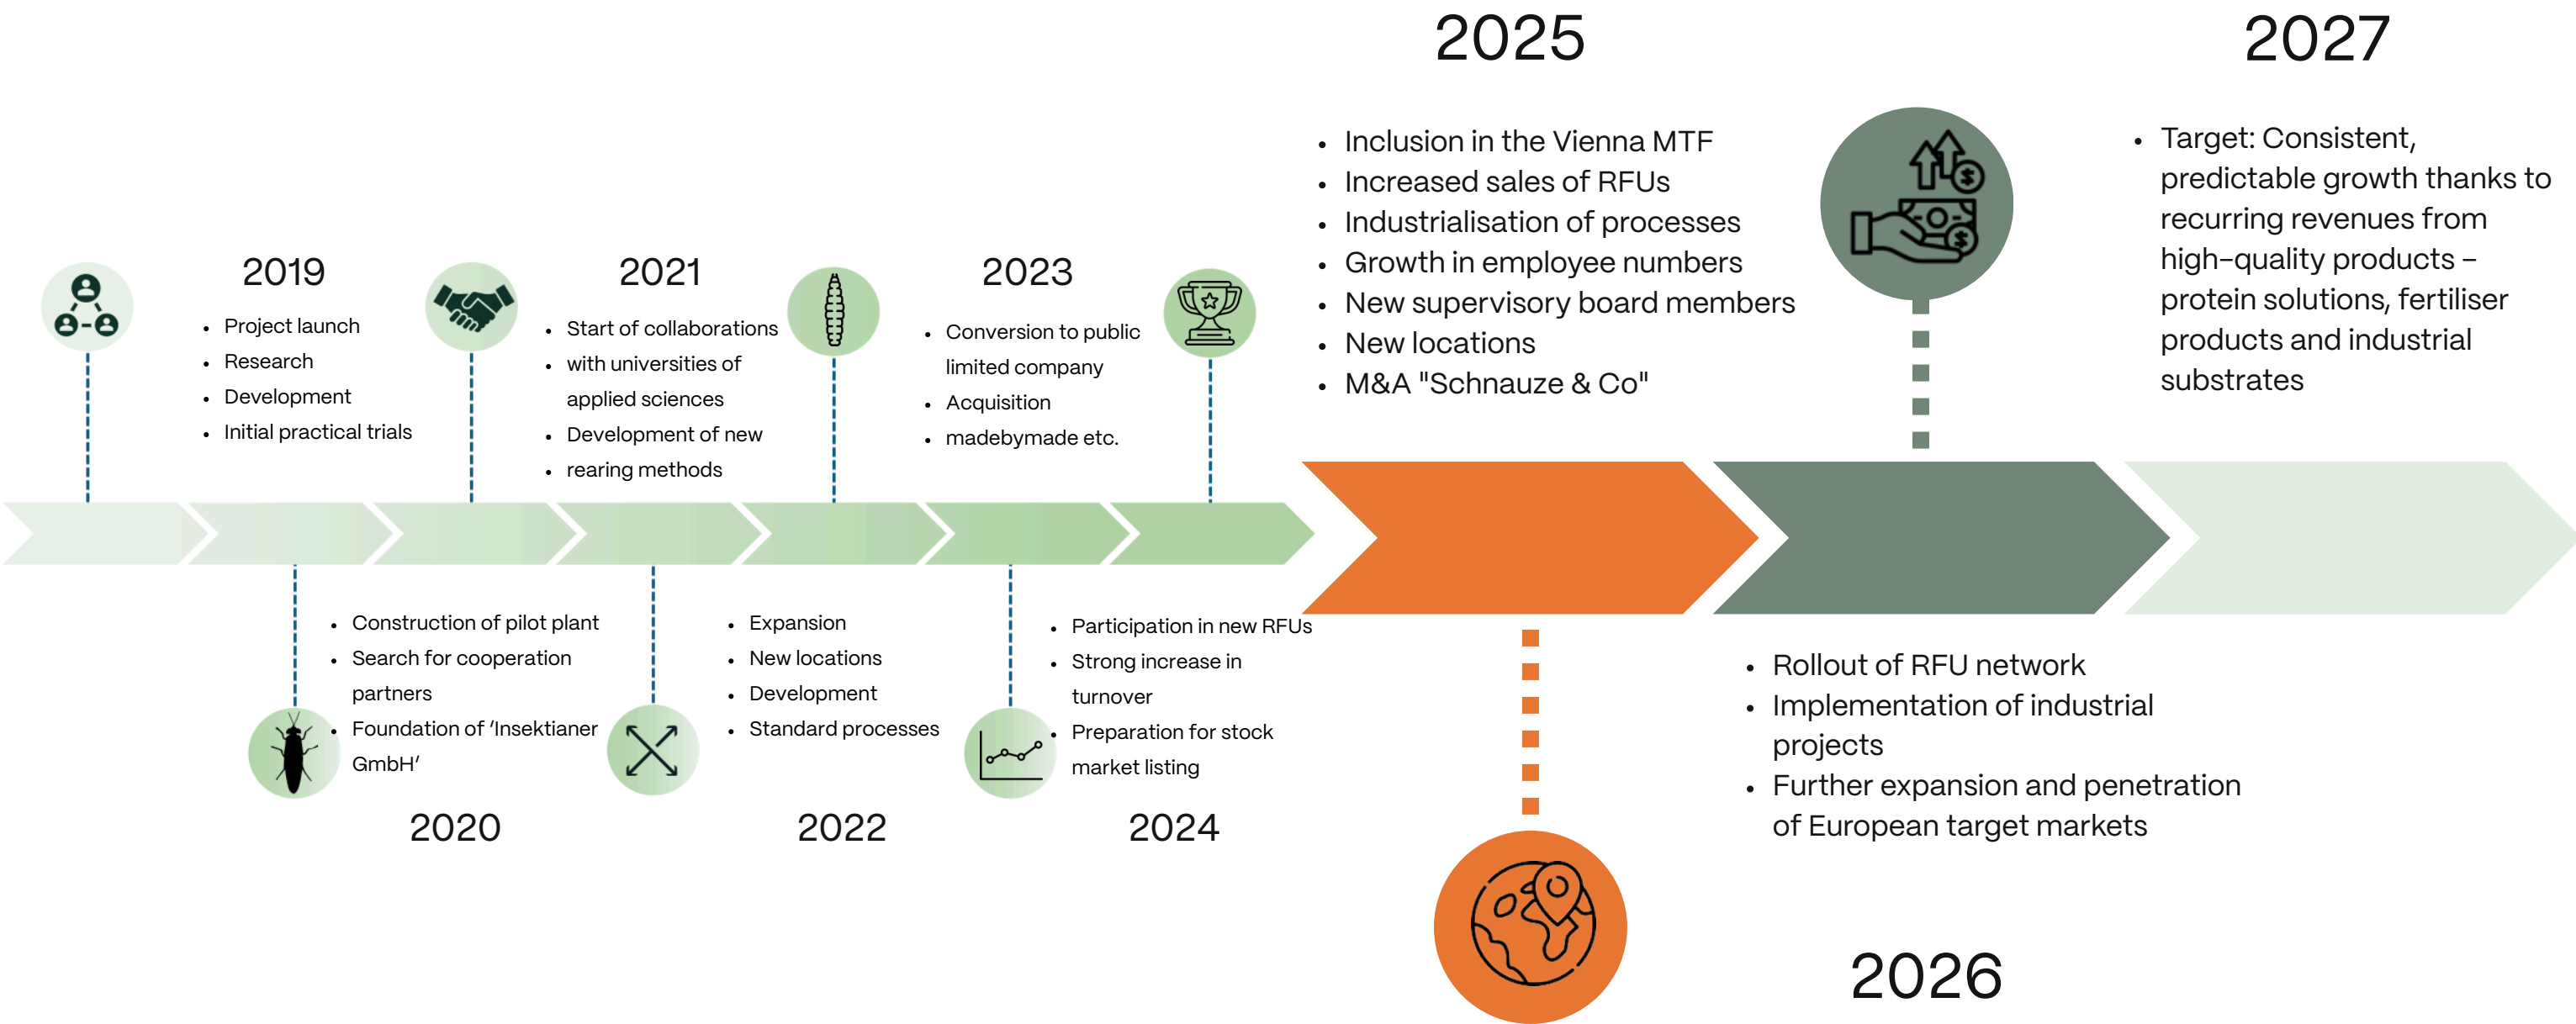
2019

- Project launch
- Research
- Development
- Initial practical trials

2021

- Start of collaborations
- with universities of applied sciences
- Development of new
- rearing methods

2023

- Conversion to public limited company
- Acquisition
- madebymade etc.

2025

- Inclusion in the Vienna MTF
- Increased sales of RFUs
- Industrialisation of processes
- Growth in employee numbers
- New supervisory board members
- New locations
- M&A "Schnauze & Co"

2027

- Target: Consistent, predictable growth thanks to recurring revenues from high-quality products – protein solutions, fertiliser products and industrial substrates

- Construction of pilot plant
- Search for cooperation partners
- Foundation of 'Insektianer GmbH'

2020

- Expansion
- New locations
- Development
- Standard processes

2022

- Participation in new RFUs
- Strong increase in turnover
- Preparation for stock market listing

2024

- Rollout of RFU network
- Implementation of industrial projects
- Further expansion and penetration of European target markets

2026